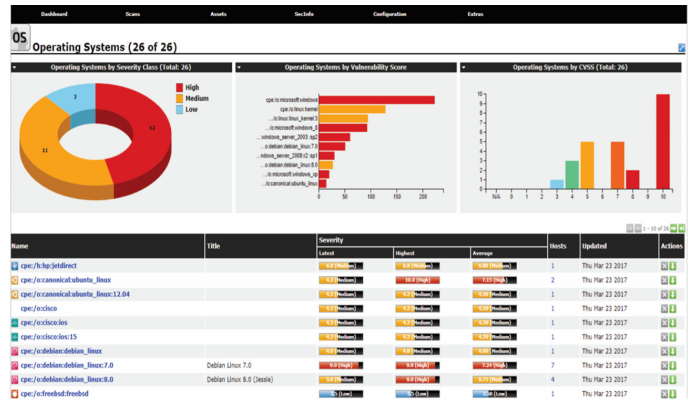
Dashboard Scans Assets SecInfo Configuration Extras

OS Operating Systems (26 of 26)

Operating Systems by Severity Class (Total: 26)

High
Medium
Low

3
11
12

Operating Systems by Vulnerability Score

cpe:/o:microsoft:windows
cpe:/o:linux:kernel
...:/o:linux:linux_kernel:3
...:/o:microsoft:windows_8
...windows_server_2003::sp2
...o:debian:debian_linux:7.0
...ndows_server_2008:r2::sp1
...o:debian:debian_linux:8.0
...:/o:microsoft:windows_xp
...:/o:canonical:ubuntu_linux

0 50 100 150 200

Operating Systems by CVSS (Total: 26)

10 9 8 7 6 5 4 3 2 1 0

N/A 0 1 2 3 4 5 6 7 8 9 10

1 - 10 of 26

| Name | Title | Severity Latest | Severity Highest | Severity Average | Hosts | Updated | Actions |
|---|---|---|---|---|---|---|---|
| cpe:/h:hp:jetdirect | | 6.8 (Medium) | 6.8 (Medium) | 6.80 (Medium) | 1 | Thu Mar 23 2017 | |
| cpe:/o:canonical:ubuntu_linux | | 4.3 (Medium) | 10.0 (High) | 7.15 (High) | 2 | Thu Mar 23 2017 | |
| cpe:/o:canonical:ubuntu_linux:12.04 | | 4.3 (Medium) | 4.3 (Medium) | 4.30 (Medium) | 1 | Thu Mar 23 2017 | |
| cpe:/o:cisco | | 4.3 (Medium) | 4.3 (Medium) | 4.30 (Medium) | 1 | Thu Mar 23 2017 | |
| cpe:/o:cisco:ios | | 4.3 (Medium) | 4.3 (Medium) | 4.30 (Medium) | 1 | Thu Mar 23 2017 | |
| cpe:/o:cisco:ios:15 | | 4.3 (Medium) | 4.3 (Medium) | 4.30 (Medium) | 1 | Thu Mar 23 2017 | |
| cpe:/o:debian:debian_linux | | 4.0 (Medium) | 4.0 (Medium) | 4.00 (Medium) | 1 | Thu Mar 23 2017 | |
| cpe:/o:debian:debian_linux:7.0 | Debian Linux 7.0 | 9.0 (High) | 9.0 (High) | 7.24 (High) | 7 | Thu Mar 23 2017 | |
| cpe:/o:debian:debian_linux:8.0 | Debian Linux 8.0 (Jessie) | 5.0 (Medium) | 9.0 (High) | 6.73 (Medium) | 4 | Thu Mar 23 2017 | |
| cpe:/o:freebsd:freebsd | | 2.5 (Low) | 2.5 (Low) | 2.50 (Low) | 1 | Thu Mar 23 2017 | |